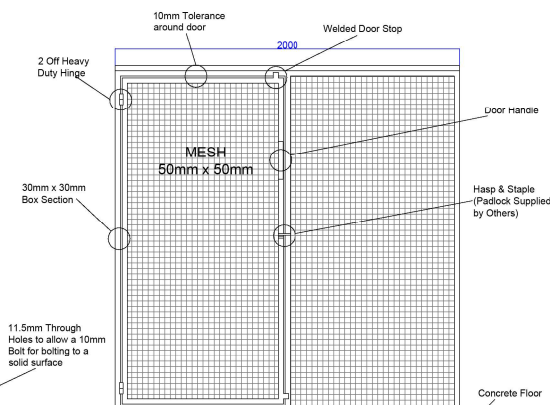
10mm Tolerance around door

Welded Door Stop

2000

2 Off Heavy Duty Hinge

Door Handle

MESH
50mm x 50mm

30mm x 30mm Box Section

Hasp & Staple (Padlock Supplied by Others)

11.5mm Through Holes to allow a 10mm Bolt for bolting to a solid surface

Concrete Floor